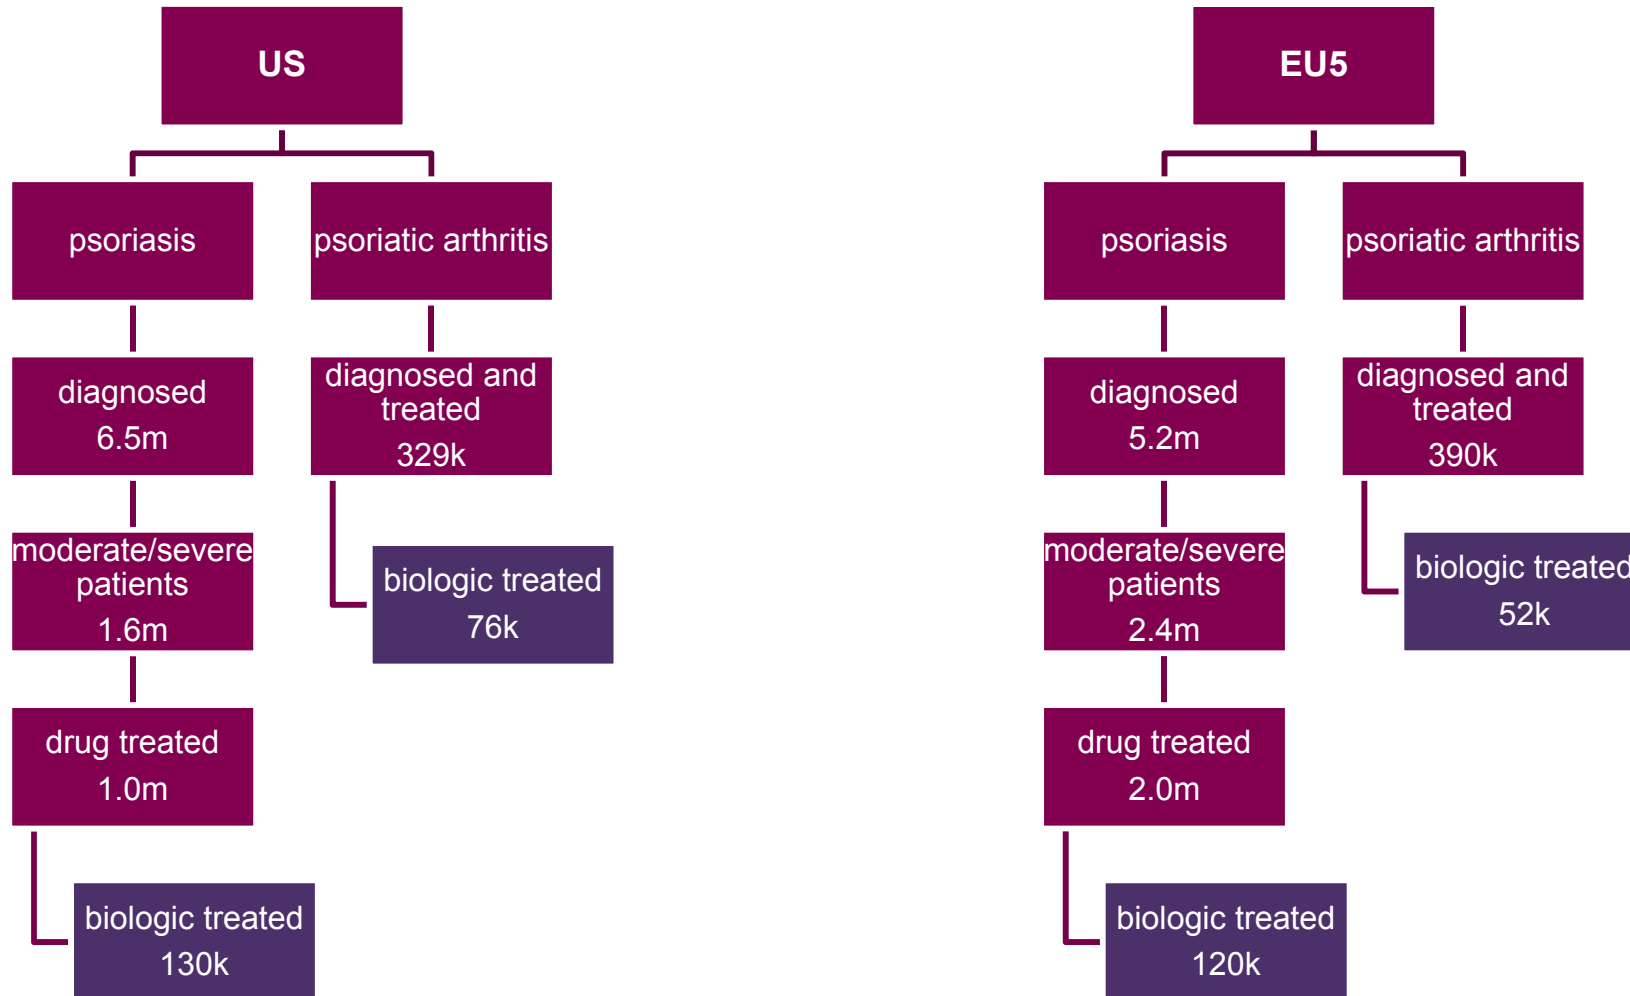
US

psoriasis

psoriatic arthritis

diagnosed
6.5m

diagnosed and treated
329k

moderate/severe patients
1.6m

biologic treated
76k

drug treated
1.0m

biologic treated
130k

EU5

psoriasis

psoriatic arthritis

diagnosed
5.2m

diagnosed and treated
390k

moderate/severe patients
2.4m

biologic treated
52k

drug treated
2.0m

biologic treated
120k